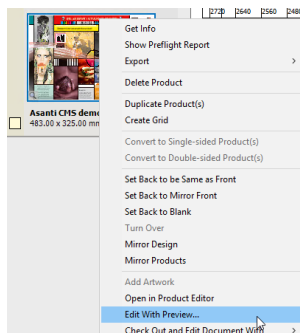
2720 2640 2560 248

Asanti CMS demo
483.00 x 325.00 mm

Get Info
Show Preflight Report
Export >
Delete Product
Duplicate Product(s)
Create Grid
Convert to Single-sided Product(s)
Convert to Double-sided Product(s)
Set Back to be Same as Front
Set Back to Mirror Front
Set Back to Blank
Turn Over
Mirror Design
Mirror Products
Add Artwork
Open in Product Editor
Edit With Preview...
Check Out and Edit Document With >